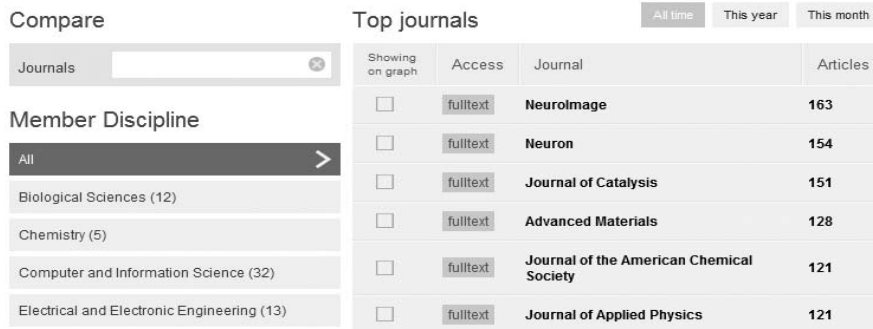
Compare

Journals

Member Discipline

All

Biological Sciences (12)

Chemistry (5)

Computer and Information Science (32)

Electrical and Electronic Engineering (13)

Top journals

All time | This year | This month

| Showing on graph | Access | Journal | Articles |
|---|---|---|---|
| | fulltext | NeuroImage | 163 |
| | fulltext | Neuron | 154 |
| | fulltext | Journal of Catalysis | 151 |
| | fulltext | Advanced Materials | 128 |
| | fulltext | Journal of the American Chemical Society | 121 |
| | fulltext | Journal of Applied Physics | 121 |